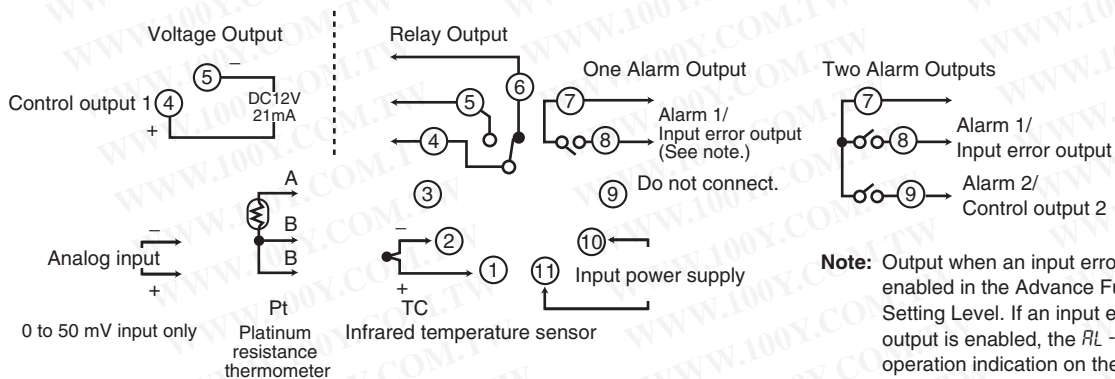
Voltage Output

Control output 1 4 5 – + DC12V 21mA

Relay Output

5 4 6

One Alarm Output

7 8 Alarm 1/ Input error output (See note.)

9 Do not connect.

Two Alarm Outputs

7 8 Alarm 1/ Input error output

9 Alarm 2/ Control output 2

3

A B B

– Analog input +

0 to 50 mV input only

Pt Platinum resistance thermometer

– 2 1 + TC

Infrared temperature sensor

10 11 Input power supply

Note: Output when an input erro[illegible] enabled in the Advance Fu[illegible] Setting Level. If an input e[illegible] output is enabled, the $AL$ - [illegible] operation indication on the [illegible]